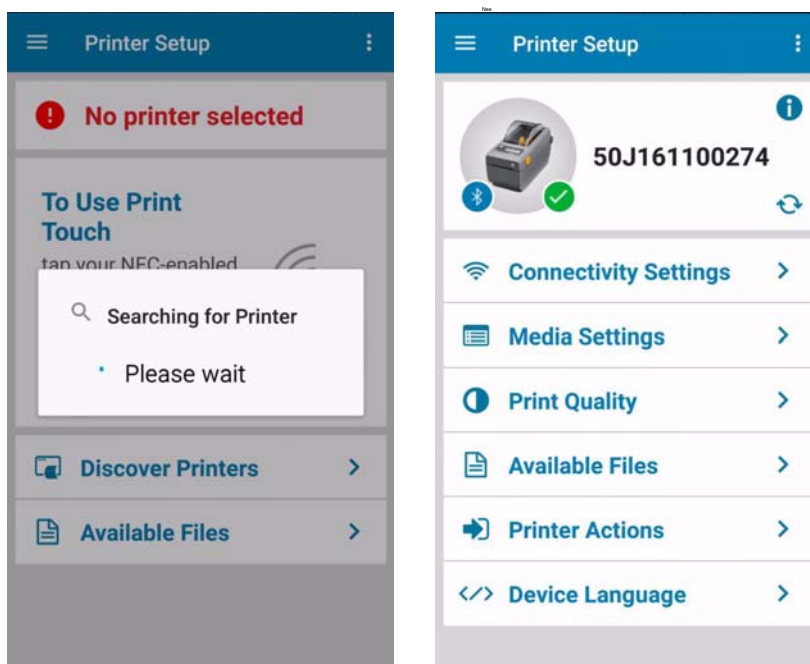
Printer Setup

No printer selected

To Use Print Touch

tap your NFC-enabled

Searching for Printer

Please wait

Discover Printers

Available Files

New

Printer Setup

50J161100274

Connectivity Settings

Media Settings

Print Quality

Available Files

Printer Actions

Device Language